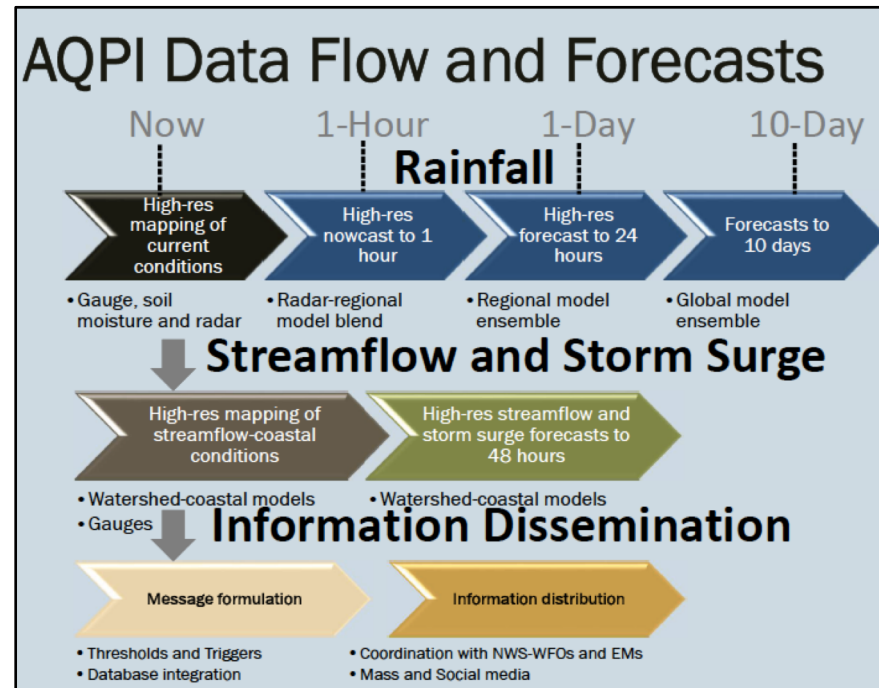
AQPI Data Flow and Forecasts

Now

1-Hour

1-Day

10-Day

Rainfall

High-res mapping of current conditions

High-res nowcast to 1 hour

High-res forecast to 24 hours

Forecasts to 10 days

• Gauge, soil moisture and radar

• Radar-regional model blend

• Regional model ensemble

• Global model ensemble

Streamflow and Storm Surge

High-res mapping of streamflow-coastal conditions

High-res streamflow and storm surge forecasts to 48 hours

• Watershed-coastal models
• Gauges

• Watershed-coastal models

Information Dissemination

Message formulation

Information distribution

• Thresholds and Triggers
• Database integration

• Coordination with NWS-WFOs and EMs
• Mass and Social media